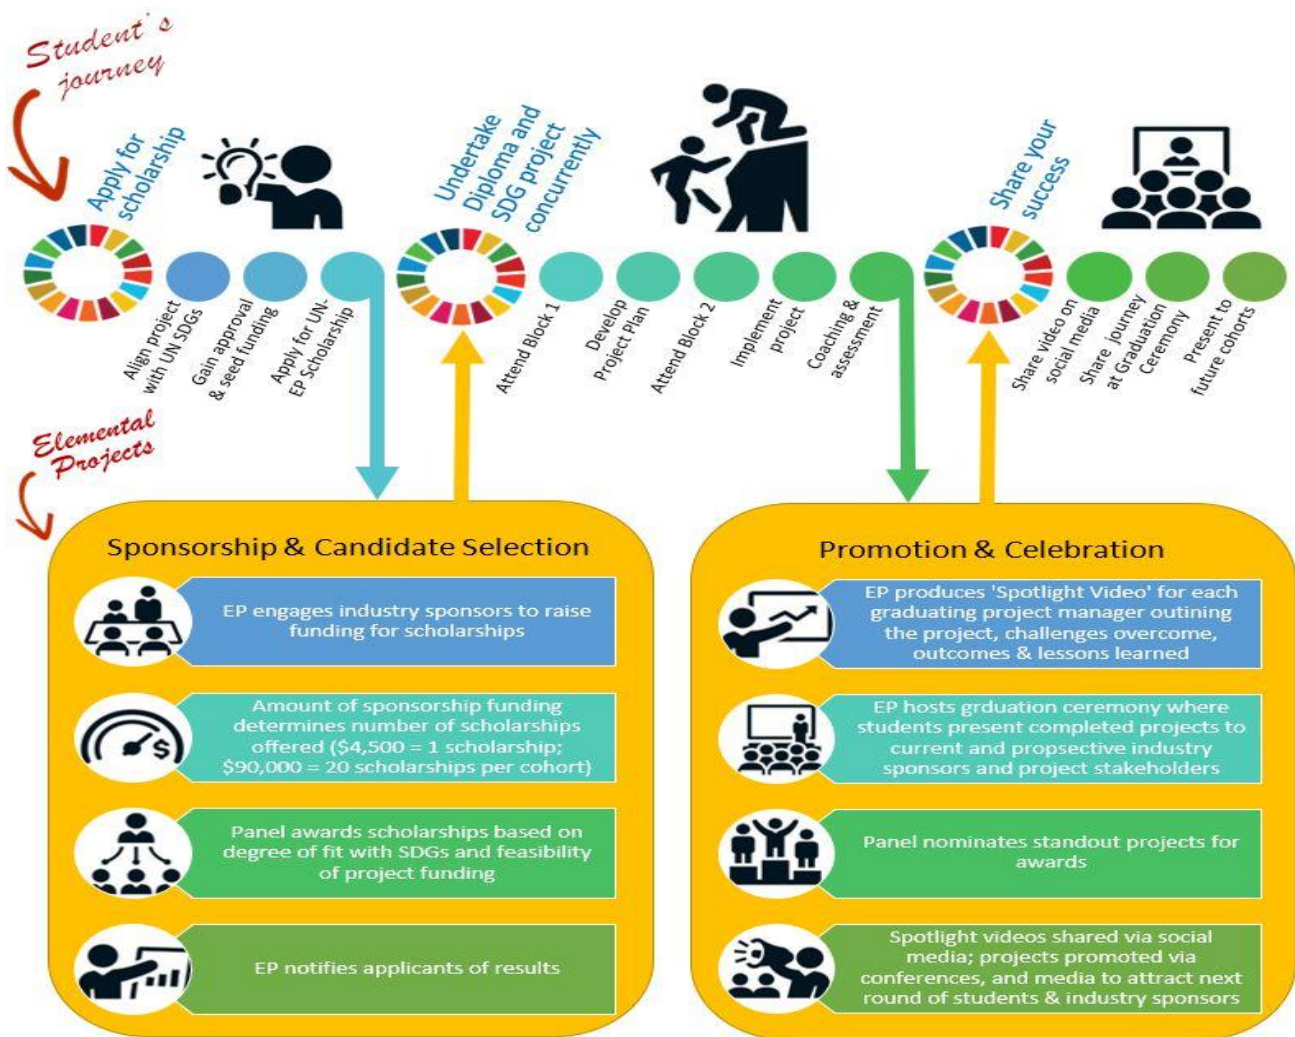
Student's journey

Apply for scholarship

Undertake Diploma and SDG project concurrently

Share your success

Align project with UN SDGs

Gain approval & seed funding

Apply for UN-EP Scholarship

Attend Block 1

Develop Project Plan

Attend Block 2

Implement project

Coaching & assessment

Share video on social media

Share journey at Graduation Ceremony

Present to future cohorts

Elemental Projects

Sponsorship & Candidate Selection

EP engages industry sponsors to raise funding for scholarships

Amount of sponsorship funding determines number of scholarships offered ($4,500 = 1 scholarship; $90,000 = 20 scholarships per cohort)

Panel awards scholarships based on degree of fit with SDGs and feasibility of project funding

EP notifies applicants of results

Promotion & Celebration

EP produces 'Spotlight Video' for each graduating project manager outining the project, challenges overcome, outcomes & lessons learned

EP hosts grduation ceremony where students present completed projects to current and propsective industry sponsors and project stakeholders

Panel nominates standout projects for awards

Spotlight videos shared via social media; projects promoted via conferences, and media to attract next round of students & industry sponsors